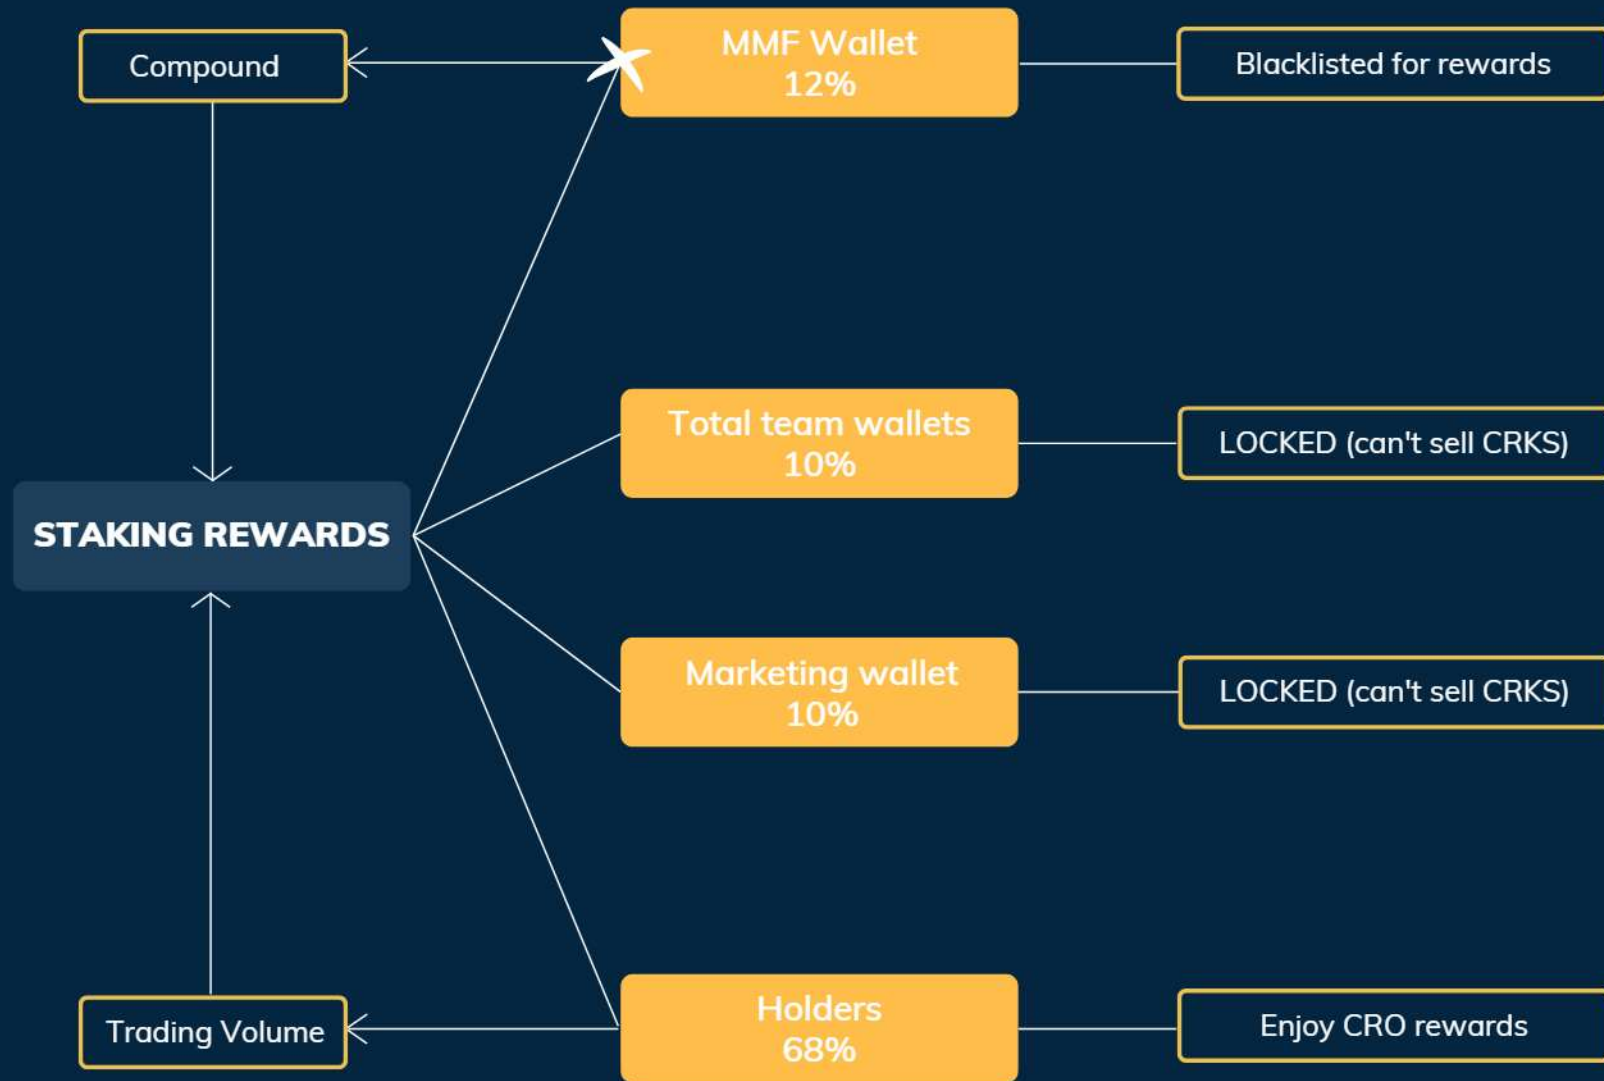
Compound

MMF Wallet
12%

Blacklisted for rewards

STAKING REWARDS

Total team wallets
10%

LOCKED (can't sell CRKS)

Marketing wallet
10%

LOCKED (can't sell CRKS)

Trading Volume

Holders
68%

Enjoy CRO rewards